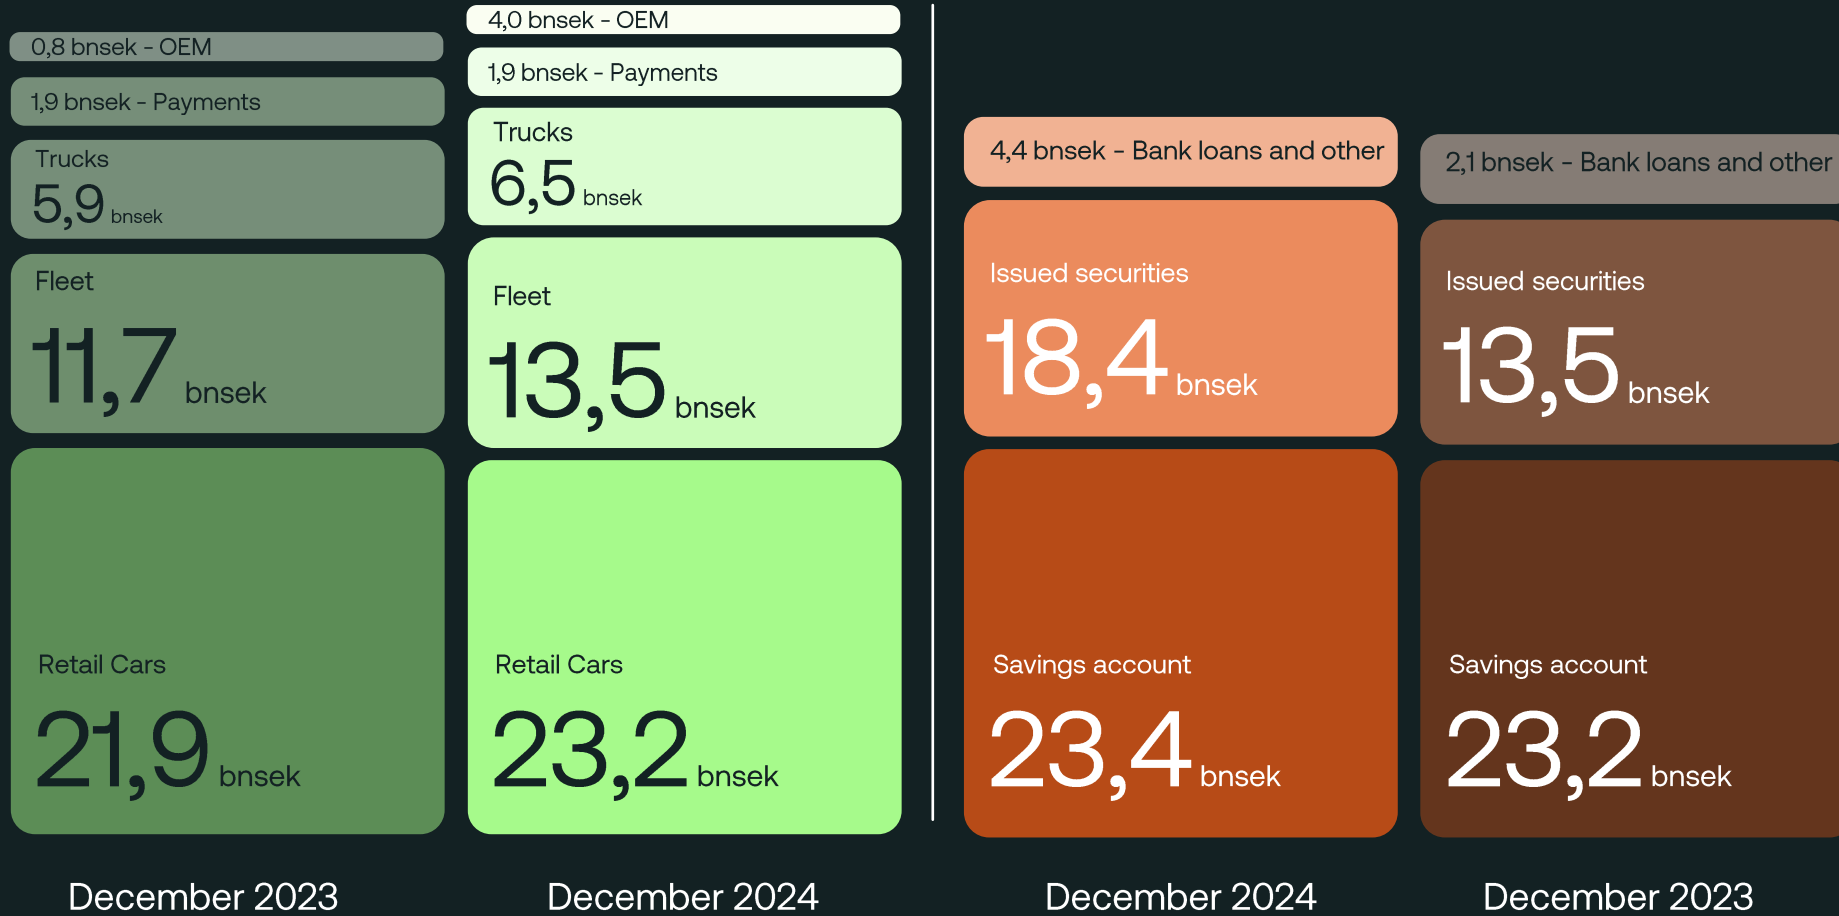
0,8 bnsek - OEM

1,9 bnsek - Payments

Trucks
5,9 bnsek

Fleet
11,7 bnsek

Retail Cars
21,9 bnsek

December 2023

4,0 bnsek - OEM

1,9 bnsek - Payments

Trucks
6,5 bnsek

Fleet
13,5 bnsek

Retail Cars
23,2 bnsek

December 2024

4,4 bnsek - Bank loans and other

Issued securities
18,4 bnsek

Savings account
23,4 bnsek

December 2024

2,1 bnsek - Bank loans and other

Issued securities
13,5 bnsek

Savings account
23,2 bnsek

December 2023